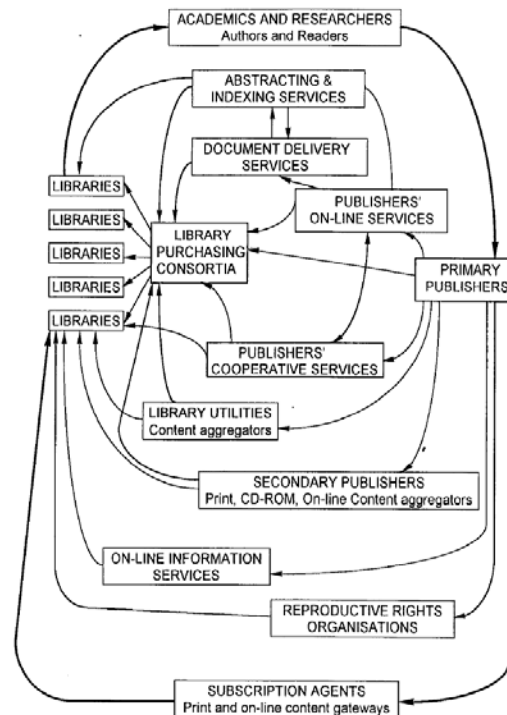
ACADEMICS AND RESEARCHERS
Authors and Readers

ABSTRACTING & INDEXING SERVICES

DOCUMENT DELIVERY SERVICES

LIBRARIES

LIBRARIES

LIBRARIES

LIBRARIES

LIBRARIES

LIBRARY PURCHASING CONSORTIA

PUBLISHERS' ON-LINE SERVICES

PRIMARY PUBLISHERS

PUBLISHERS' COOPERATIVE SERVICES

LIBRARY UTILITIES
Content aggregators

SECONDARY PUBLISHERS
Print, CD-ROM, On-line Content aggregators

ON-LINE INFORMATION SERVICES

REPRODUCTIVE RIGHTS ORGANISATIONS

SUBSCRIPTION AGENTS
Print and on-line content gateways